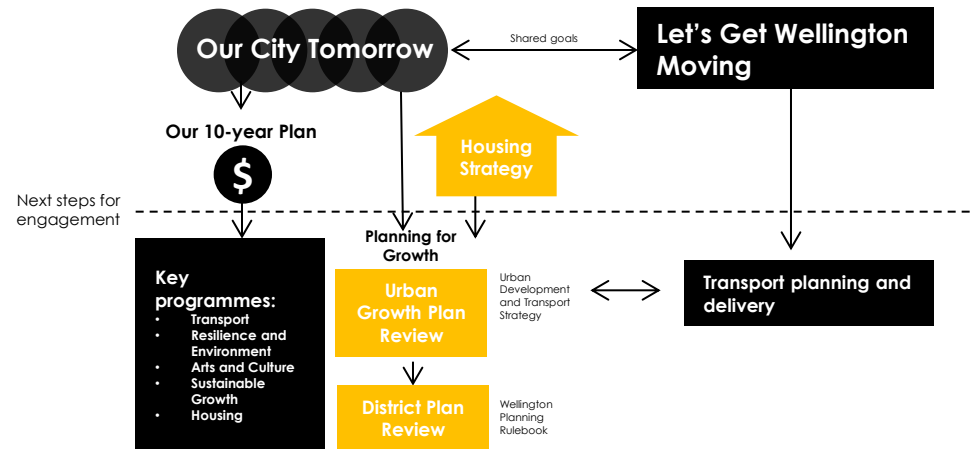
Our City Tomorrow

Shared goals

Let's Get Wellington Moving

Our 10-year Plan

$

Housing Strategy

Next steps for engagement

Key programmes:
- Transport
- Resilience and Environment
- Arts and Culture
- Sustainable Growth
- Housing

Planning for Growth

Urban Growth Plan Review

Urban Development and Transport Strategy

Transport planning and delivery

District Plan Review

Wellington Planning Rulebook